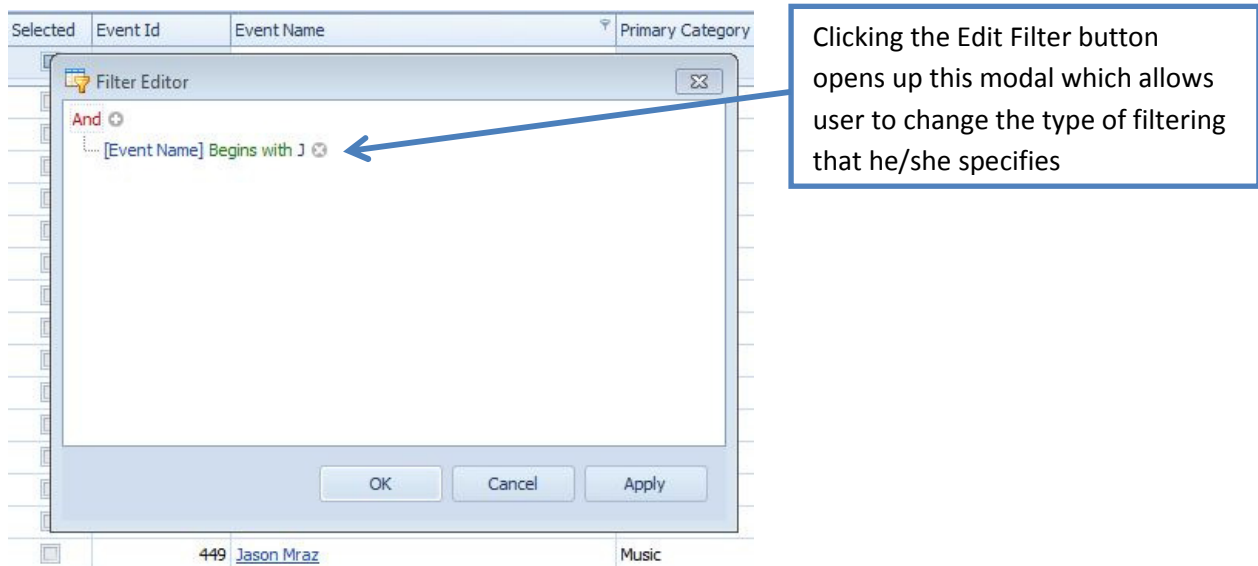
| Selected | Event Id | Event Name | Primary Category |
|---|---|---|---|
| | 449 | Jason Mraz | Music |

Filter Editor

And

[Event Name] Begins with J

OK Cancel Apply

Clicking the Edit Filter button opens up this modal which allows user to change the type of filtering that he/she specifies